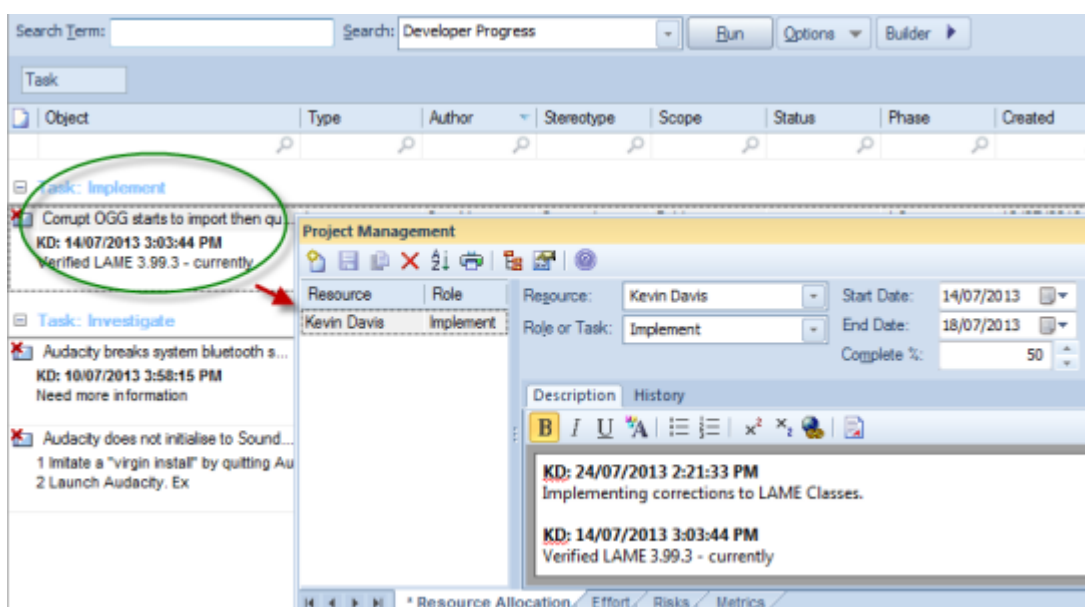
Search Term: Search: Developer Progress Run Options Builder

Task

| Object | Type | Author | Stereotype | Scope | Status | Phase | Created |
|---|---|---|---|---|---|---|---|

Task: Implement

Corrupt OGG starts to import then qu...
KD: 14/07/2013 3:03:44 PM
Verified LAME 3.99.3 - currently

Task: Investigate

Audacity breaks system bluetooth s...
KD: 10/07/2013 3:58:15 PM
Need more information

Audacity does not initialise to Sound...
1 Imitate a "virgin install" by quitting Au
2 Launch Audacity. Ex

Project Management

| Resource | Role |
|---|---|
| Kevin Davis | Implement |

Resource: Kevin Davis
Role or Task: Implement
Start Date: 14/07/2013
End Date: 18/07/2013
Complete %: 50

Description History

B I U

KD: 24/07/2013 2:21:33 PM
Implementing corrections to LAME Classes.

KD: 14/07/2013 3:03:44 PM
Verified LAME 3.99.3 - currently

* Resource Allocation Effort Risks Metrics